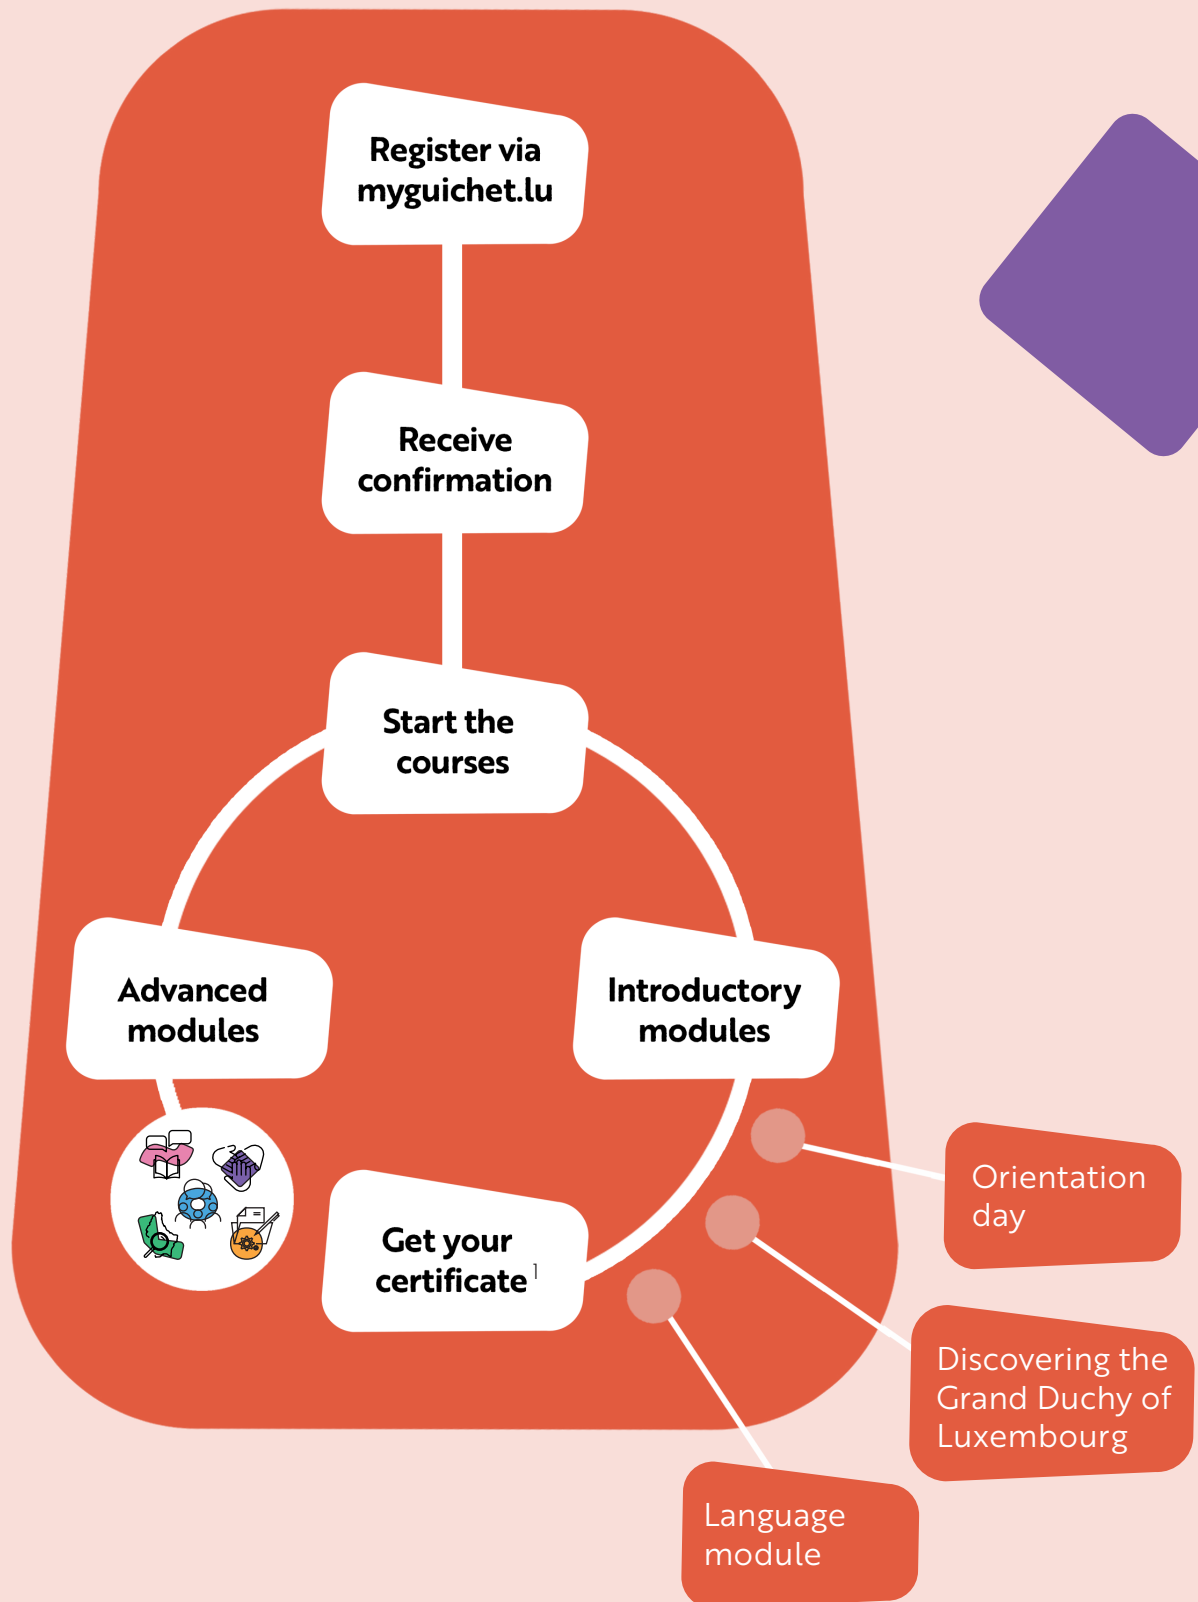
Register via myguichet.lu

Receive confirmation

Start the courses

Advanced modules

Introductory modules

Get your certificate$^1$

Orientation day

Discovering the Grand Duchy of Luxembourg

Language module